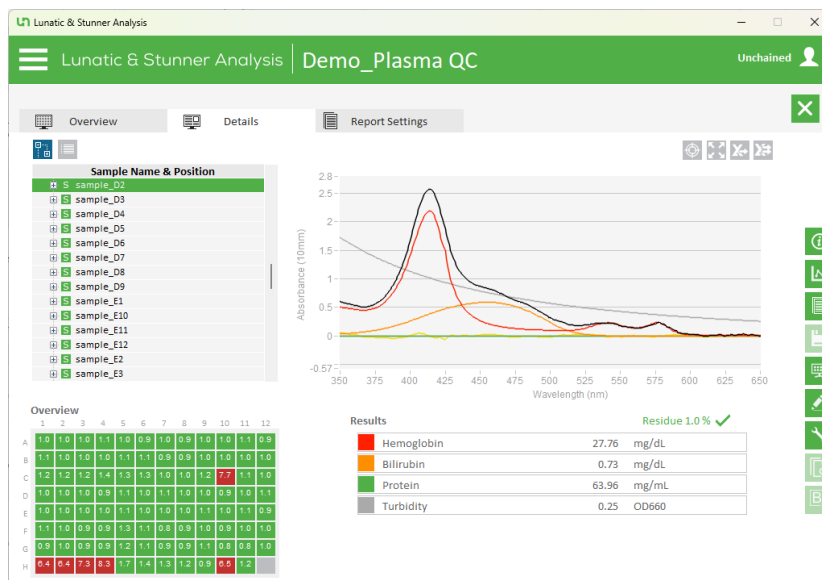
Lunatic & Stunner Analysis

Lunatic & Stunner Analysis | Demo_Plasma QC

Unchained

Overview | Details | Report Settings

Sample Name & Position
S sample_D2
S sample_D3
S sample_D4
S sample_D5
S sample_D6
S sample_D7
S sample_D8
S sample_D9
S sample_E1
S sample_E10
S sample_E11
S sample_E12
S sample_E2
S sample_E3

2.8
2.5
2
1.5
1
0.5
0
-0.57
Absorbance (10mm)
350 375 400 425 450 475 500 525 550 575 600 625 650
Wavelength (nm)

Overview

| | 1 | 2 | 3 | 4 | 5 | 6 | 7 | 8 | 9 | 10 | 11 | 12 |
|---|---|---|---|---|---|---|---|---|---|---|---|---|
| A | 1.0 | 1.0 | 1.0 | 1.1 | 1.0 | 0.9 | 1.0 | 0.9 | 1.0 | 1.0 | 1.1 | 0.9 |
| B | 1.1 | 1.0 | 1.0 | 1.0 | 1.1 | 1.1 | 0.9 | 0.9 | 1.0 | 1.0 | 1.1 | 1.0 |
| C | 1.2 | 1.2 | 1.2 | 1.4 | 1.3 | 1.3 | 1.0 | 1.0 | 1.2 | 7.7 | 1.1 | 1.0 |
| D | 1.0 | 1.0 | 1.0 | 0.9 | 1.1 | 1.0 | 1.1 | 1.0 | 1.0 | 0.9 | 1.0 | 1.1 |
| E | 1.0 | 1.0 | 1.0 | 1.0 | 1.1 | 1.0 | 1.0 | 1.0 | 1.1 | 1.0 | 1.1 | 0.9 |
| F | 1.1 | 1.0 | 0.9 | 0.9 | 1.3 | 1.1 | 0.8 | 0.9 | 1.0 | 0.9 | 1.0 | 1.0 |
| G | 0.9 | 1.0 | 0.9 | 0.9 | 1.2 | 1.1 | 0.9 | 0.9 | 1.1 | 0.8 | 0.8 | 1.0 |
| H | 6.4 | 6.4 | 7.3 | 8.3 | 1.7 | 1.4 | 1.3 | 1.2 | 0.9 | 6.5 | 1.2 | |

Results
Residue 1.0 %

| | | |
|---|---|---|
| Hemoglobin | 27.76 | mg/dL |
| Bilirubin | 0.73 | mg/dL |
| Protein | 63.96 | mg/mL |
| Turbidity | 0.25 | OD660 |